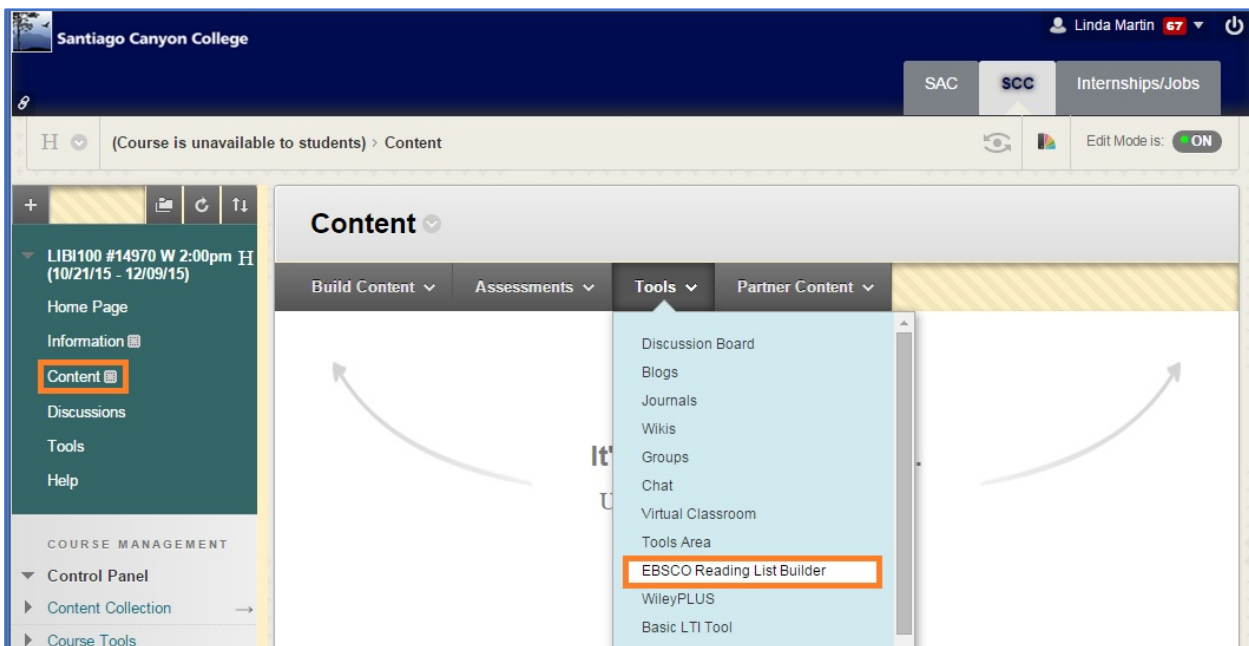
Santiago Canyon College

Linda Martin 67

SAC SCC Internships/Jobs

H (Course is unavailable to students) › Content

Edit Mode is: ON

LIBI100 #14970 W 2:00pm H (10/21/15 - 12/09/15)

Home Page

Information

Content

Discussions

Tools

Help

COURSE MANAGEMENT

Control Panel

Content Collection

Course Tools

Content

Build Content Assessments Tools Partner Content

Discussion Board

Blogs

Journals

Wikis

Groups

Chat

Virtual Classroom

Tools Area

EBSCO Reading List Builder

WileyPLUS

Basic LTI Tool

It' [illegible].

U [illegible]